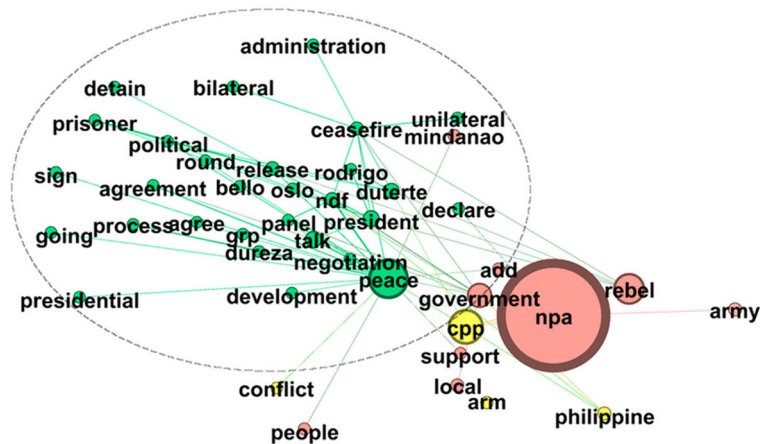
administration
detain
bilateral
prisoner
unilateral
ceasefire
mindanao
political
round
release
rodrigo
sign
agreement
bello
oslo
duterte
ndf
declare
going
process
agree
panel
president
grp
talk
dureza
negotiation
add
peace
rebel
presidential
development
government
npa
army
cpp
support
conflict
local
arm
philippine
people